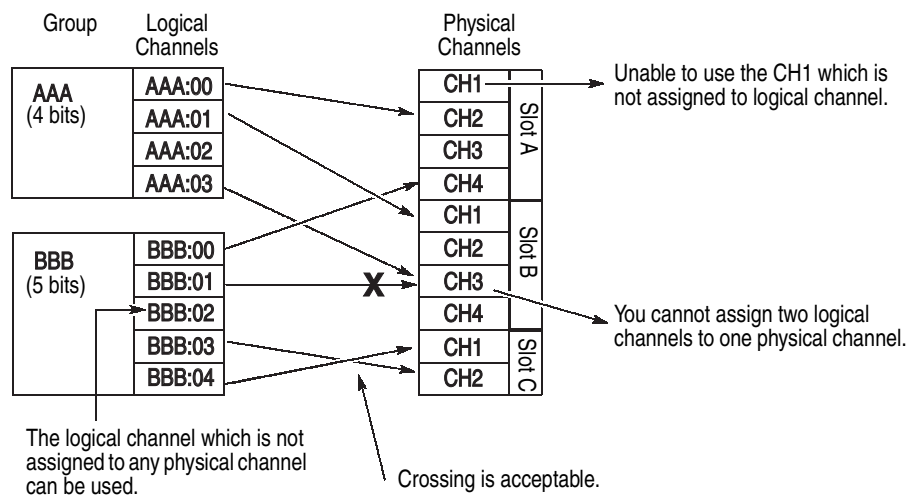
Group

Logical Channels

Physical Channels

AAA (4 bits)

AAA:00

AAA:01

AAA:02

AAA:03

BBB (5 bits)

BBB:00

BBB:01

BBB:02

BBB:03

BBB:04

CH1

CH2

CH3

CH4

Slot A

CH1

CH2

CH3

CH4

Slot B

CH1

CH2

Slot C

X

Unable to use the CH1 which is not assigned to logical channel.

You cannot assign two logical channels to one physical channel.

The logical channel which is not assigned to any physical channel can be used.

Crossing is acceptable.